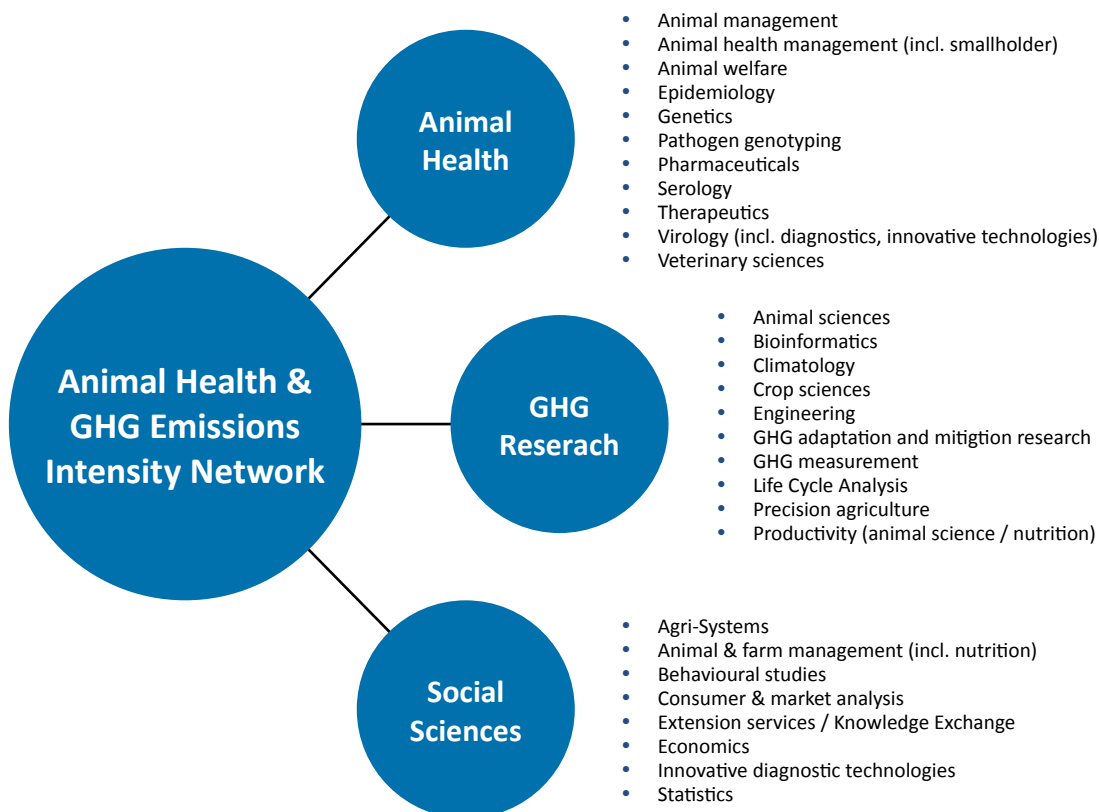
Animal Health & GHG Emissions Intensity Network

Animal Health

- Animal management
- Animal health management (incl. smallholder)
- Animal welfare
- Epidemiology
- Genetics
- Pathogen genotyping
- Pharmaceuticals
- Serology
- Therapeutics
- Virology (incl. diagnostics, innovative technologies)
- Veterinary sciences

GHG Reserach

- Animal sciences
- Bioinformatics
- Climatology
- Crop sciences
- Engineering
- GHG adaptation and mitigtion research
- GHG measurement
- Life Cycle Analysis
- Precision agriculture
- Productivity (animal science / nutrition)

Social Sciences

- Agri-Systems
- Animal & farm management (incl. nutrition)
- Behavioural studies
- Consumer & market analysis
- Extension services / Knowledge Exchange
- Economics
- Innovative diagnostic technologies
- Statistics